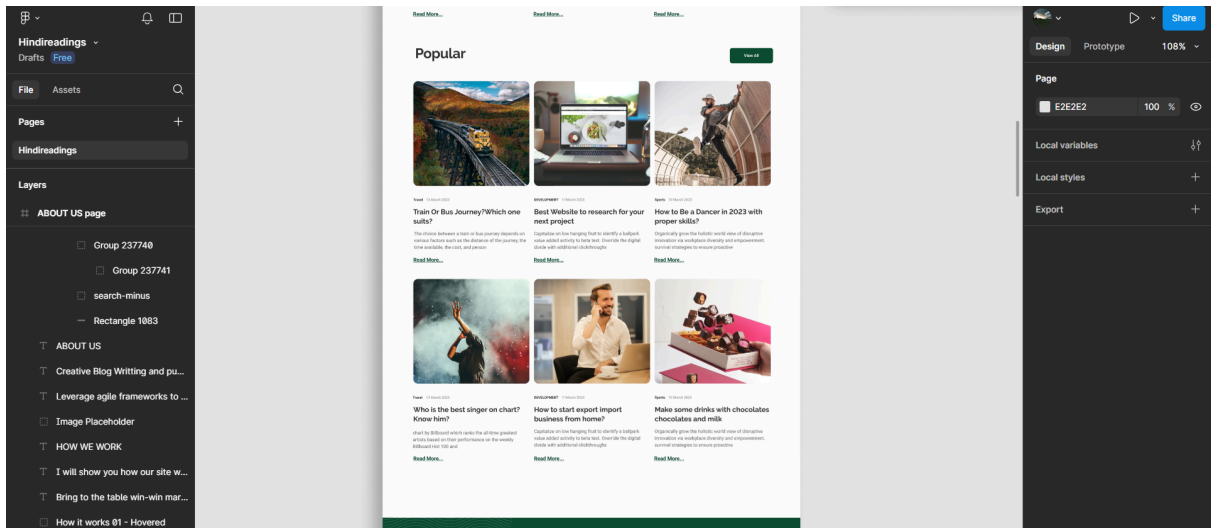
Hindireadings
Drafts Free
File Assets
Pages
Hindireadings
Layers
ABOUT US page
Group 237740
Group 237741
search-minus
Rectangle 1083
ABOUT US
Creative Blog Writting and pu...
Leverage agile frameworks to ...
Image Placeholder
HOW WE WORK
I will show you how our site w...
Bring to the table win-win mar...
How it works 01 - Hovered

Read More... Read More... Read More...

Popular
View All

Travel 13 March 2023
Train Or Bus Journey?Which one suits?
The choice between a train or bus journey depends on various factors such as the distance of the journey, the time available, the cost, and person
Read More...

DEVELOPMENT 13 March 2023
Best Website to research for your next project
Capitalize on low hanging fruit to identify a ballpark value added activity to beta test. Override the digital divide with additional clickthroughs
Read More...

Sports 13 March 2023
How to Be a Dancer in 2023 with proper skills?
Organically grow the holistic world view of disruptive innovation via workplace diversity and empowerment. survival strategies to ensure proactive
Read More...

Travel 13 March 2023
Who is the best singer on chart? Know him?
chart by Billboard which ranks the all-time greatest artists based on their performance on the weekly Billboard Hot 100 and
Read More...

DEVELOPMENT 13 March 2023
How to start export import business from home?
Capitalize on low hanging fruit to identify a ballpark value added activity to beta test. Override the digital divide with additional clickthroughs
Read More...

Sports 13 March 2023
Make some drinks with chocolates chocolates and milk
Organically grow the holistic world view of disruptive innovation via workplace diversity and empowerment. survival strategies to ensure proactive
Read More...

Share
Design Prototype 108%
Page
E2E2E2 100 %
Local variables
Local styles
Export